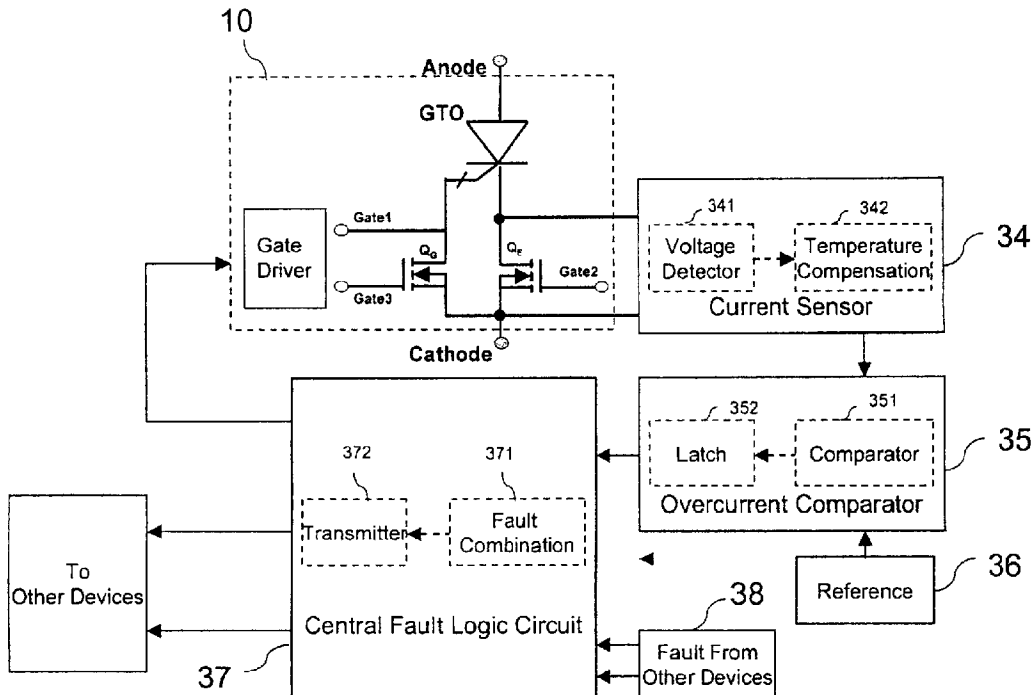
10

Anode

GTO

Gate Driver

Gate1

Gate3

$Q_G$

$Q_E$

Gate2

Cathode

341

Voltage Detector

342

Temperature Compensation

34

Current Sensor

352

Latch

351

Comparator

35

Overcurrent Comparator

372

Transmitter

371

Fault Combination

To Other Devices

Central Fault Logic Circuit

37

Reference

36

38

Fault From Other Devices